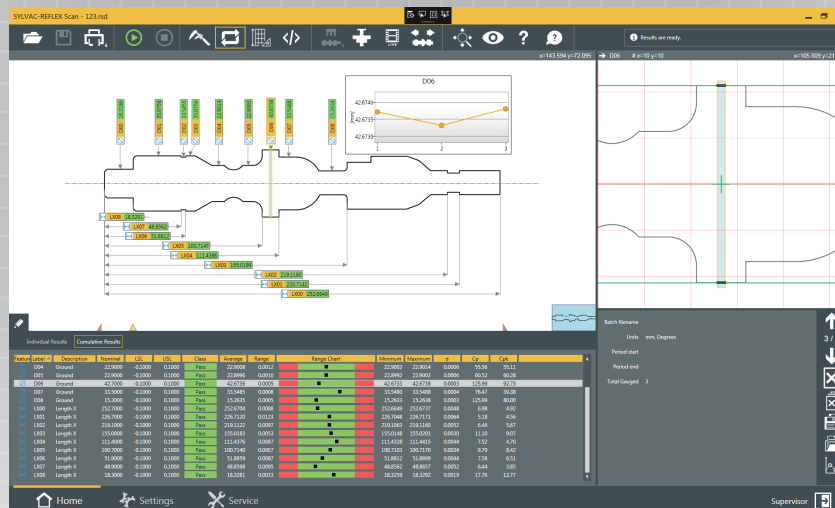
SYLVAC-REFLEX Scan - 123.rsd

x=143.594 y=72.095

D06 # x=10 y=10

x=105.609 y=21

Results are ready.

D06

42.6740
42.6735
42.6730

1 2 3

D01 D02 D03 D04 D05 D06 D07 D08

LX08 18.3291
LX07 48.8562
LX06 51.8812
LX05 100.7147
LX04 111.4186
LX03 155.0199
LX02 219.1160
LX01 226.7142
LX00 252.6646

Individual Results | Cumulative Results

| Feature | Label | Description | Nominal | LSL | USL | Class | Average | Range | Range Chart | Minimum | Maximum | σ | Cp | Cpk |
|---|---|---|---|---|---|---|---|---|---|---|---|---|---|---|
| | D04 | Ground | 22.9000 | -0.1000 | 0.1000 | Pass | 22.9008 | 0.0012 | | 22.9002 | 22.9014 | 0.0006 | 55.56 | 55.11 |
| | D05 | Ground | 22.9000 | -0.1000 | 0.1000 | Pass | 22.8998 | 0.0010 | | 22.8994 | 22.9004 | 0.0005 | 66.52 | 66.26 |
| | D06 | Ground | 42.7000 | -0.1000 | 0.1000 | Pass | 42.6736 | 0.0005 | | 42.6733 | 42.6738 | 0.0003 | 129.99 | 92.73 |
| | D07 | Ground | 33.5000 | -0.1000 | 0.1000 | Pass | 33.5485 | 0.0006 | | 33.5480 | 33.5486 | 0.0004 | 76.47 | 39.36 |
| | D08 | Ground | 15.2600 | -0.1000 | 0.1000 | Pass | 15.2635 | 0.0005 | | 15.2633 | 15.2638 | 0.0003 | 125.99 | 80.00 |
| | LX00 | Length X | 252.7000 | -0.1000 | 0.1000 | Pass | 252.6704 | 0.0088 | | 252.6649 | 252.6737 | 0.0048 | 6.98 | 4.92 |
| | LX01 | Length X | 226.7100 | -0.1000 | 0.1000 | Pass | 226.7120 | 0.0123 | | 226.7048 | 226.7171 | 0.0064 | 5.18 | 4.56 |
| | LX02 | Length X | 219.1000 | -0.1000 | 0.1000 | Pass | 219.1122 | 0.0097 | | 219.1063 | 219.1160 | 0.0052 | 6.46 | 5.67 |
| | LX03 | Length X | 155.0000 | -0.1000 | 0.1000 | Pass | 155.0183 | 0.0053 | | 155.0148 | 155.0201 | 0.0030 | 11.10 | 9.07 |
| | LX04 | Length X | 111.4000 | -0.1000 | 0.1000 | Pass | 111.4376 | 0.0087 | | 111.4328 | 111.4415 | 0.0044 | 7.52 | 4.70 |
| | LX05 | Length X | 100.7000 | -0.1000 | 0.1000 | Pass | 100.7140 | 0.0067 | | 100.7103 | 100.7170 | 0.0034 | 9.79 | 8.42 |
| | LX06 | Length X | 51.9000 | -0.1000 | 0.1000 | Pass | 51.8859 | 0.0087 | | 51.8812 | 51.8899 | 0.0044 | 7.58 | 6.51 |
| | LX07 | Length X | 48.9000 | -0.1000 | 0.1000 | Pass | 48.8598 | 0.0095 | | 48.8562 | 48.8657 | 0.0052 | 6.44 | 3.85 |
| | LX08 | Length X | 18.3000 | -0.1000 | 0.1000 | Pass | 18.3281 | 0.0033 | | 18.3259 | 18.3292 | 0.0019 | 17.76 | 12.77 |

Batch Name
Units mm, Degrees
Period start
Period end
Total Gauged 3

3 /

Home
Settings
Service
Supervisor